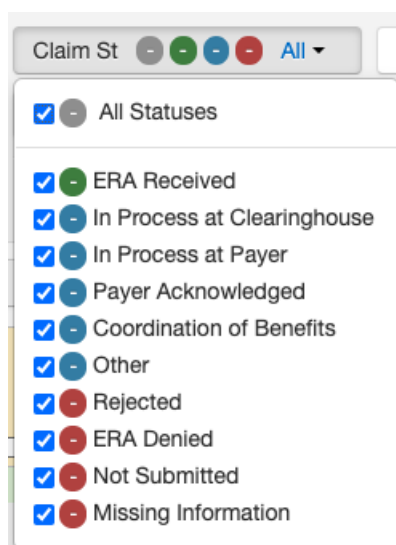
Claim St - - - - All

- All Statuses

- ERA Received
- In Process at Clearinghouse
- In Process at Payer
- Payer Acknowledged
- Coordination of Benefits
- Other
- Rejected
- ERA Denied
- Not Submitted
- Missing Information